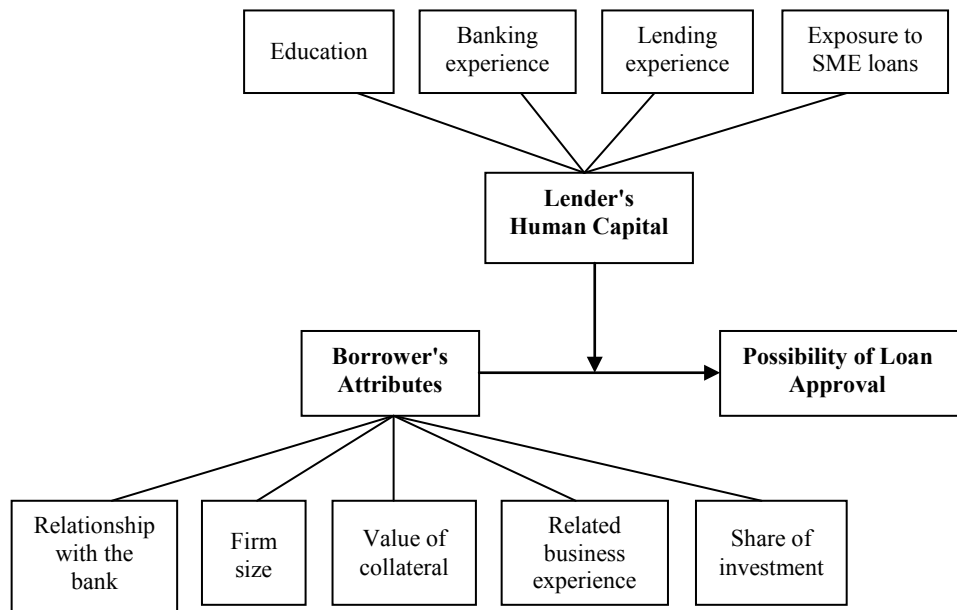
Education

Banking experience

Lending experience

Exposure to SME loans

**Lender's Human Capital**

**Borrower's Attributes**

**Possibility of Loan Approval**

Relationship with the bank

Firm size

Value of collateral

Related business experience

Share of investment